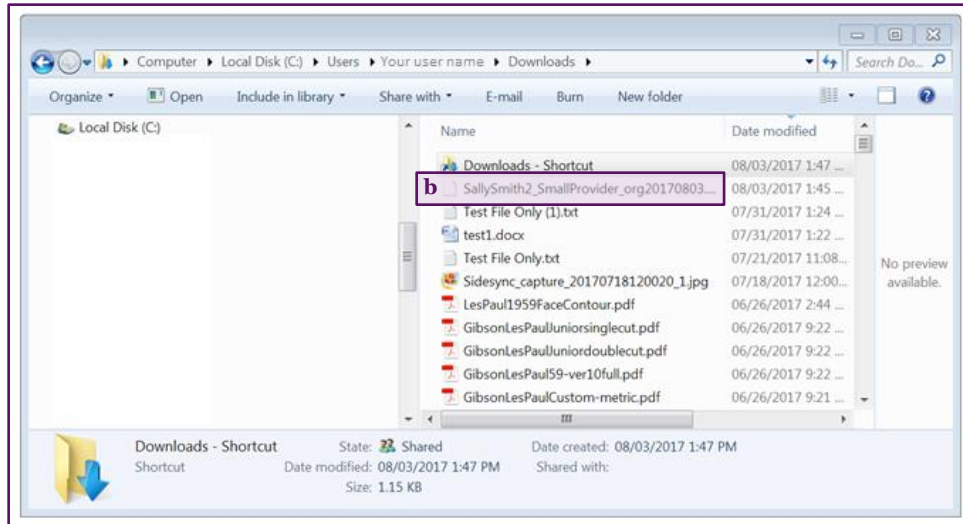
Computer ▸ Local Disk (C:) ▸ Users ▸ Your user name ▸ Downloads ▸

Search Do...

Organize ▾ Open Include in library ▾ Share with ▾ E-mail Burn New folder

Local Disk (C:)

| Name | Date modified |
|---|---|
| Downloads - Shortcut | 08/03/2017 1:47 ... |
| SallySmith2_SmallProvider_org20170803... | 08/03/2017 1:45 ... |
| Test File Only (1).txt | 07/31/2017 1:24 ... |
| test1.docx | 07/31/2017 1:22 ... |
| Test File Only.txt | 07/21/2017 11:08... |
| Sidesync_capture_20170718120020_1.jpg | 07/18/2017 12:00... |
| LesPaul1959FaceContour.pdf | 06/26/2017 2:44 ... |
| GibsonLesPaulJuniorsinglecut.pdf | 06/26/2017 9:22 ... |
| GibsonLesPaulJuniordoublecut.pdf | 06/26/2017 9:22 ... |
| GibsonLesPaul59-ver10full.pdf | 06/26/2017 9:22 ... |
| GibsonLesPaulCustom-metric.pdf | 06/26/2017 9:21 ... |

b

No preview available.

Downloads - Shortcut
Shortcut

State: Shared
Date modified: 08/03/2017 1:47 PM
Size: 1.15 KB

Date created: 08/03/2017 1:47 PM
Shared with: